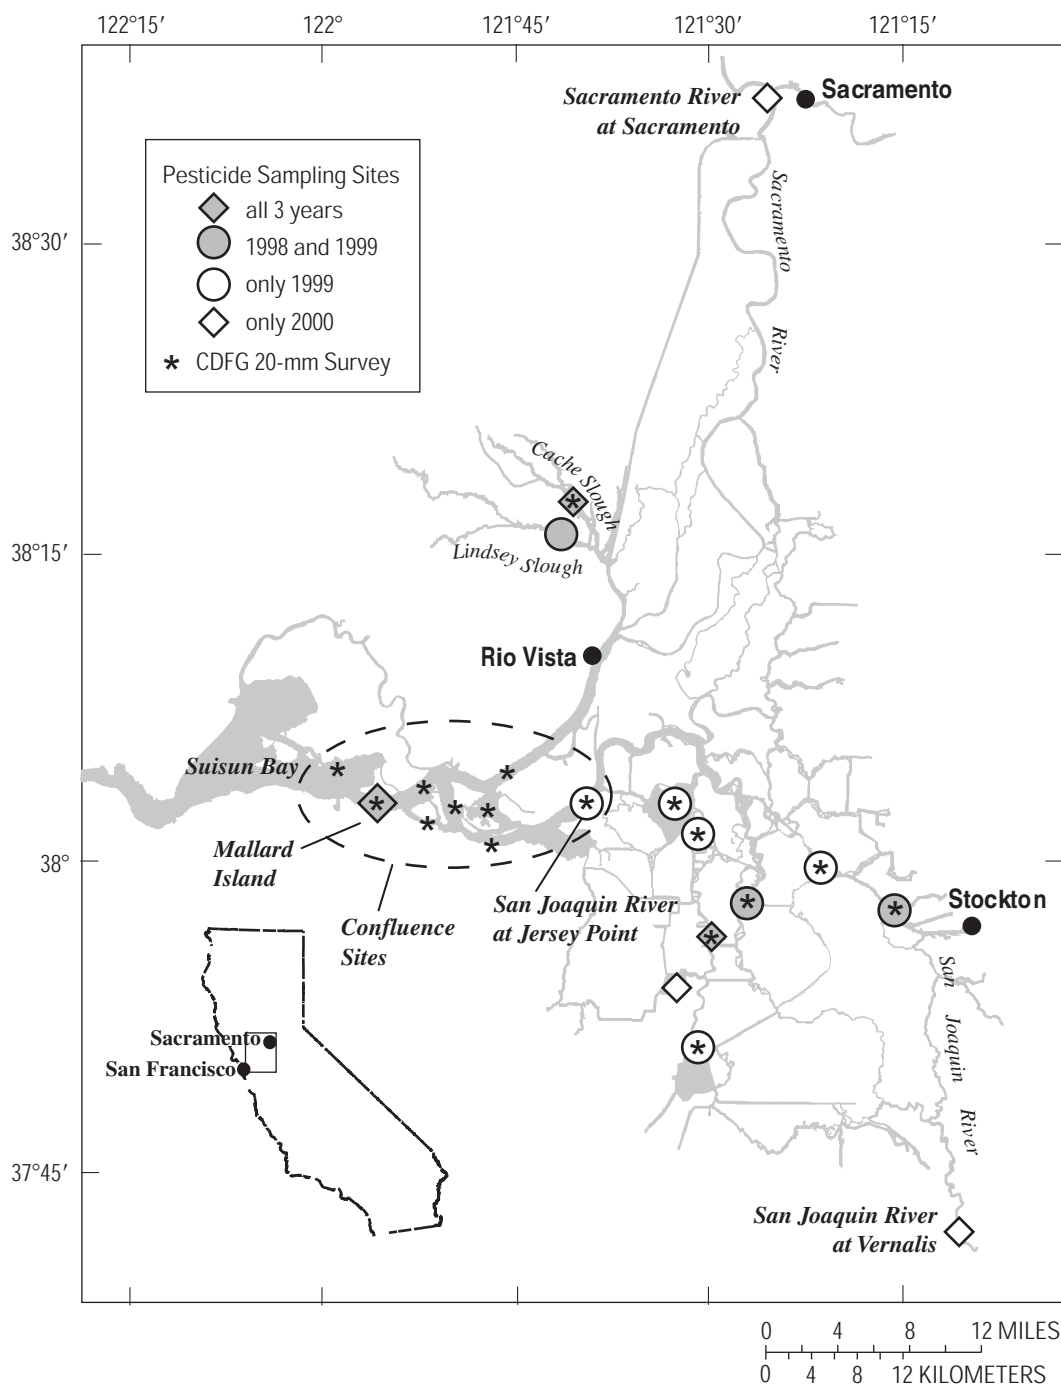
122°15′ 122° 121°45′ 121°30′ 121°15′

38°30′
38°15′
38°
37°45′

Pesticide Sampling Sites
all 3 years
1998 and 1999
only 1999
only 2000
* CDFG 20-mm Survey

Sacramento River at Sacramento
Sacramento
Sacramento River
Cache Slough
Lindsey Slough
Rio Vista
Suisun Bay
Mallard Island
Confluence Sites
San Joaquin River at Jersey Point
Stockton
San Joaquin River
San Joaquin River at Vernalis
Sacramento
San Francisco

0 4 8 12 MILES
0 4 8 12 KILOMETERS